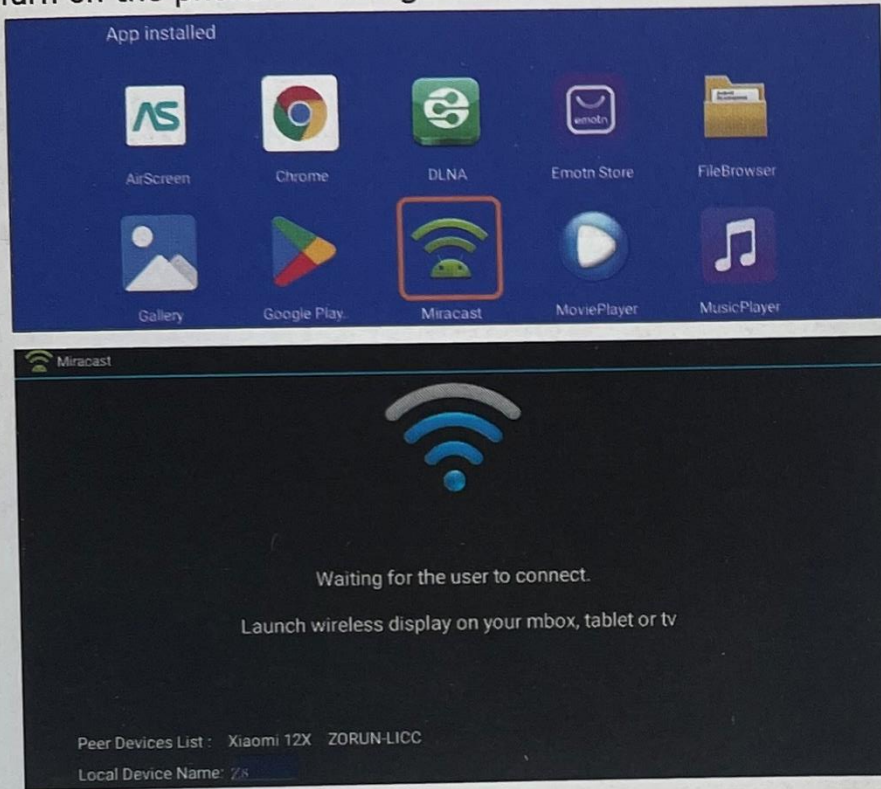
Turn on the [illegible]

App installed

AS
AirScreen

Chrome

DLNA

emotn
Emotn Store

FileBrowser

Gallery

Google Play

Miracast

MoviePlayer

MusicPlayer

Miracast

Waiting for the user to connect.

Launch wireless display on your mbox, tablet or tv

Peer Devices List : Xiaomi 12X ZORUN-LICC

Local Device Name: Z8 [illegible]